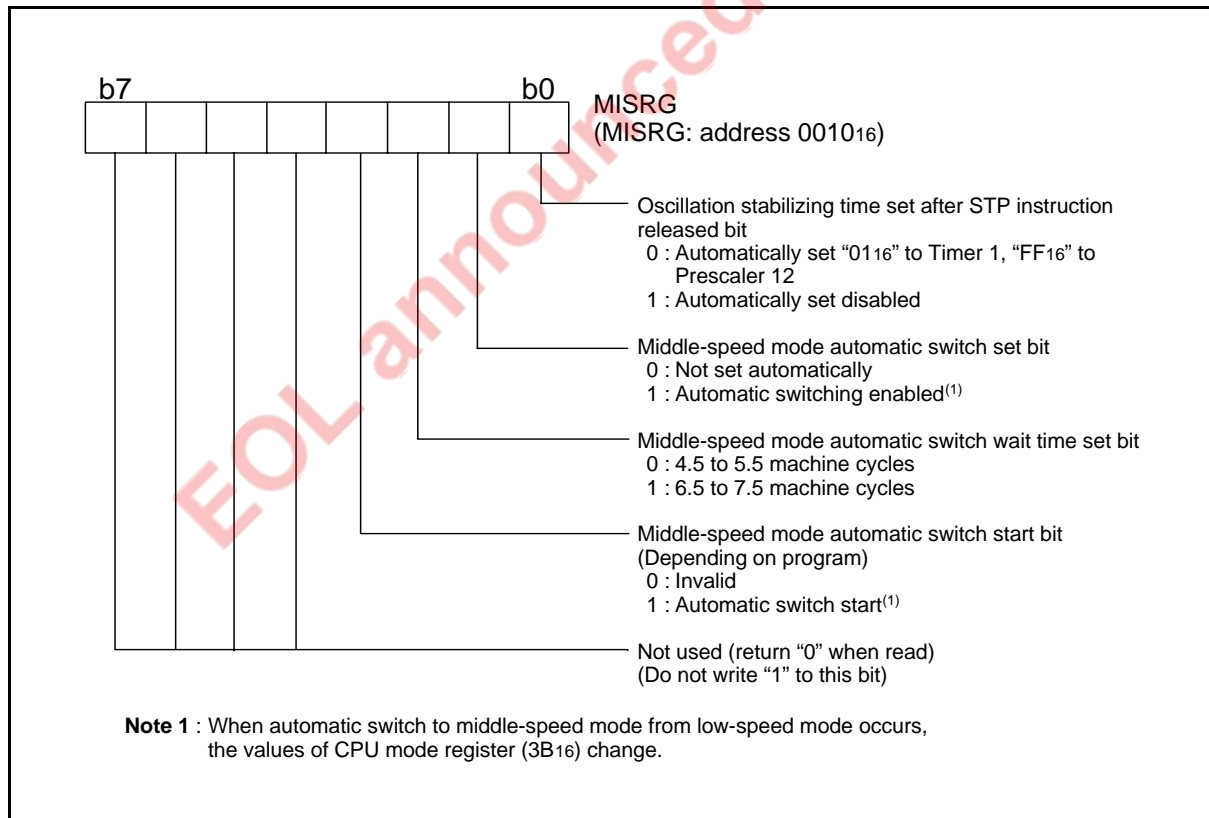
b7 b0

MISRG
(MISRG: address $0010_{16}$)

Oscillation stabilizing time set after STP instruction released bit
0 : Automatically set "$01_{16}$" to Timer 1, "$FF_{16}$" to Prescaler 12
1 : Automatically set disabled

Middle-speed mode automatic switch set bit
0 : Not set automatically
1 : Automatic switching enabled$^{(1)}$

Middle-speed mode automatic switch wait time set bit
0 : 4.5 to 5.5 machine cycles
1 : 6.5 to 7.5 machine cycles

Middle-speed mode automatic switch start bit
(Depending on program)
0 : Invalid
1 : Automatic switch start$^{(1)}$

Not used (return "0" when read)
(Do not write "1" to this bit)

**Note 1** : When automatic switch to middle-speed mode from low-speed mode occurs, the values of CPU mode register ($3B_{16}$) change.

EOL announced